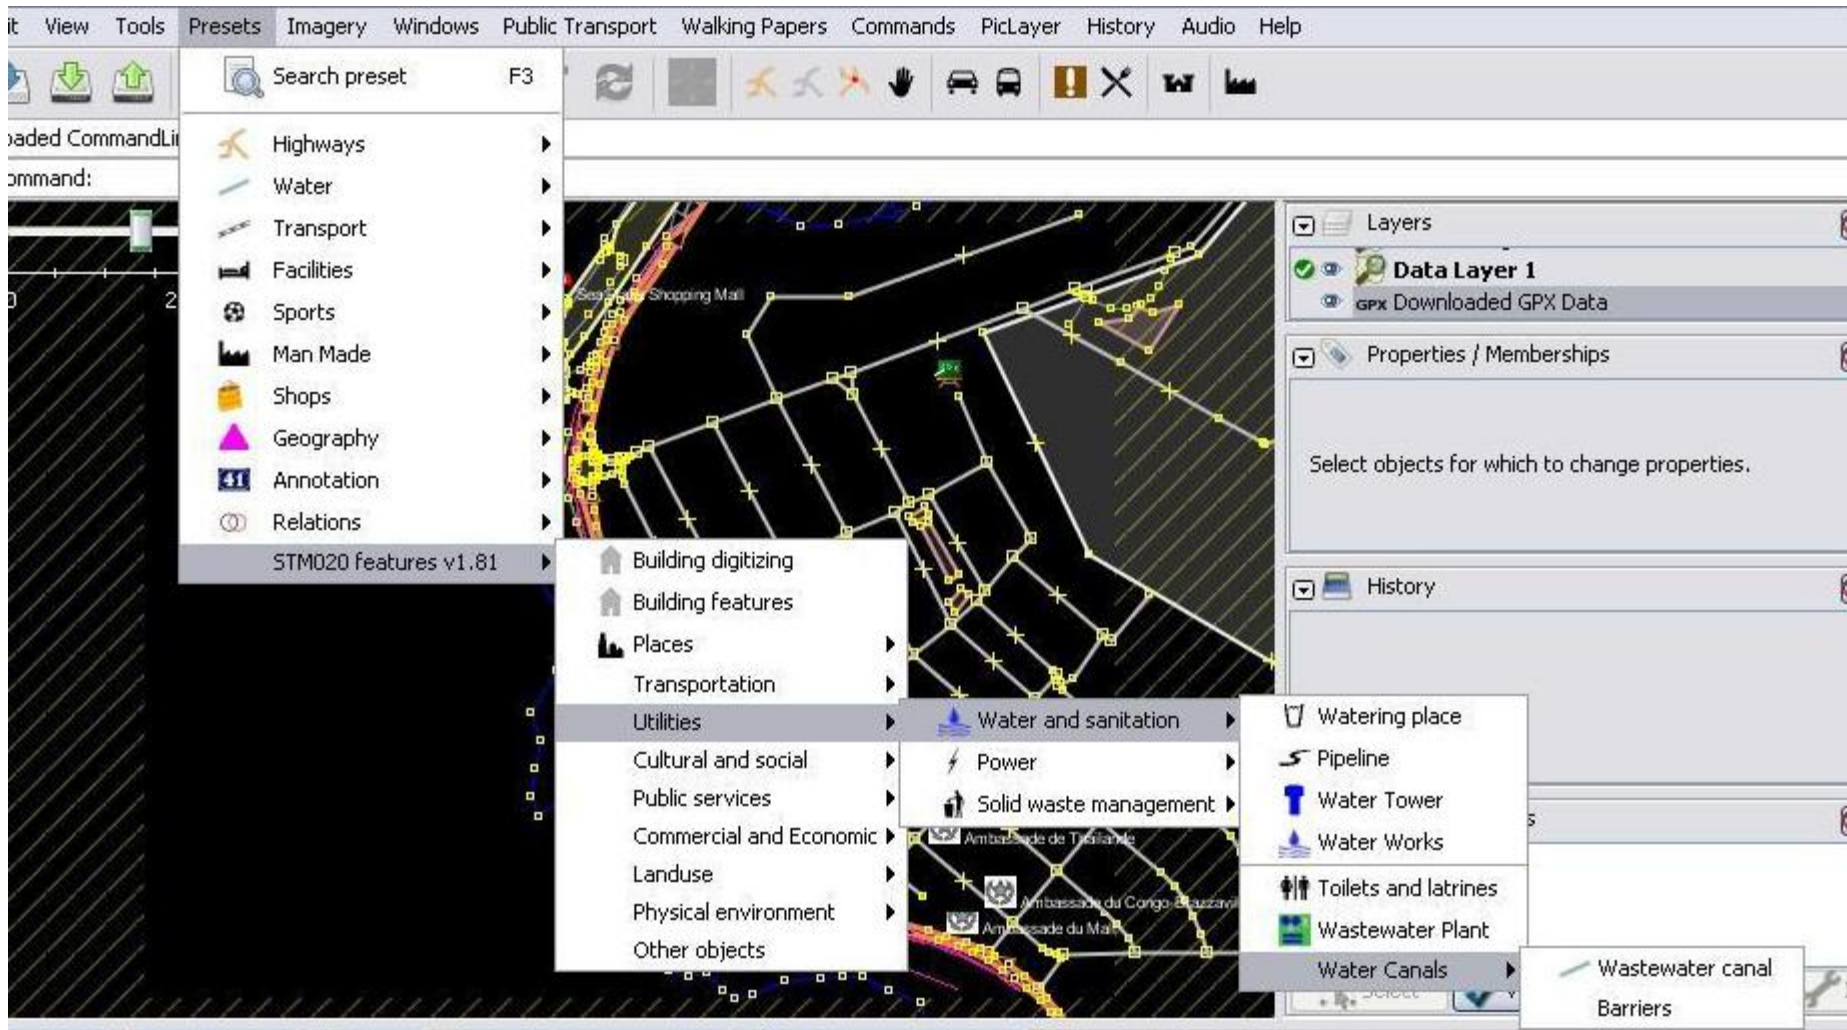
it View Tools Presets Imagery Windows Public Transport Walking Papers Commands PicLayer History Audio Help

Search preset F3

Highways
Water
Transport
Facilities
Sports
Man Made
Shops
Geography
Annotation
Relations
STM020 features v1.81

Building digitizing
Building features
Places
Transportation
Utilities
Cultural and social
Public services
Commercial and Economic
Landuse
Physical environment
Other objects

Water and sanitation
Power
Solid waste management

Watering place
Pipeline
Water Tower
Water Works
Toilets and latrines
Wastewater Plant
Water Canals

Wastewater canal
Barriers

aded CommandLi
ommand:

Sea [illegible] Shopping Mall
Ambassade de Thailande
Ambassade du Congo-Brazzavi
Ambassade du Mali

Layers
Data Layer 1
GPX Downloaded GPX Data
Properties / Memberships
Select objects for which to change properties.
History